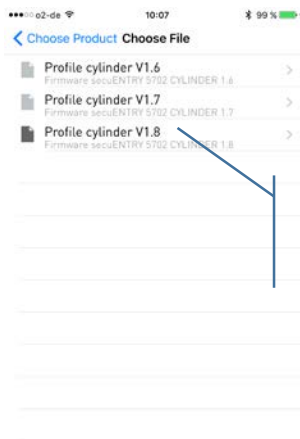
●●●○○ o2-de 10:07 99 %

< Choose Product Choose File

Profile cylinder V1.6
Firmware secuENTRY 5702 CYLINDER 1.6

Profile cylinder V1.7
Firmware secuENTRY 5702 CYLINDER 1.7

Profile cylinder V1.8
Firmware secuENTRY 5702 CYLINDER 1.8